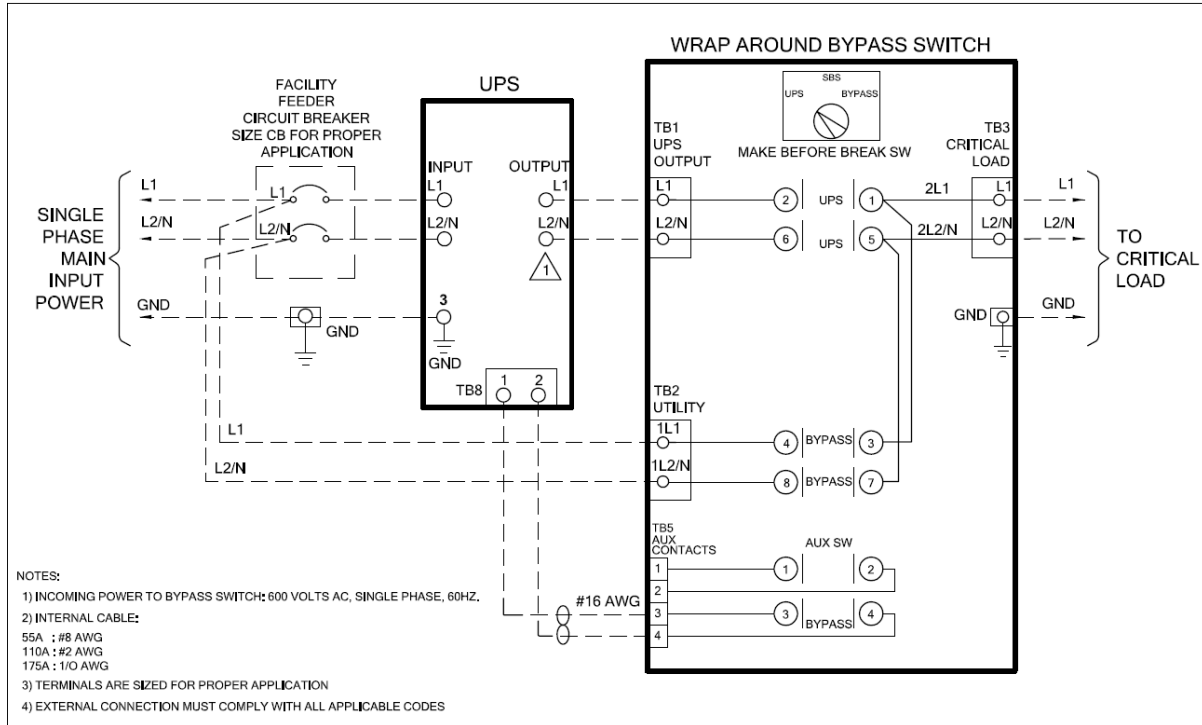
WRAP AROUND BYPASS SWITCH

FACILITY FEEDER CIRCUIT BREAKER SIZE CB FOR PROPER APPLICATION

UPS

SBS
UPS BYPASS
MAKE BEFORE BREAK SW

TB1 UPS OUTPUT

TB3 CRITICAL LOAD

INPUT
OUTPUT

SINGLE PHASE MAIN INPUT POWER

L1
L2/N
L1
L2/N
L1
L2/N
L1
L2/N
L1
L2/N
2 UPS 1
2L1
L1
L1
6 UPS 5
2L2/N
L2/N
L2/N

TO CRITICAL LOAD

1

GND
3
GND
GND
GND
GND

TB8 1 2

TB2 UTILITY
L1
1L1
4 BYPASS 3
L2/N
1L2/N
8 BYPASS 7

TB5 AUX CONTACTS
AUX SW
1 1 2
2
#16 AWG
3 3 BYPASS 4
4

NOTES:
1) INCOMING POWER TO BYPASS SWITCH: 600 VOLTS AC, SINGLE PHASE, 60HZ.
2) INTERNAL CABLE:
55A : #8 AWG
110A : #2 AWG
175A : 1/O AWG
3) TERMINALS ARE SIZED FOR PROPER APPLICATION
4) EXTERNAL CONNECTION MUST COMPLY WITH ALL APPLICABLE CODES